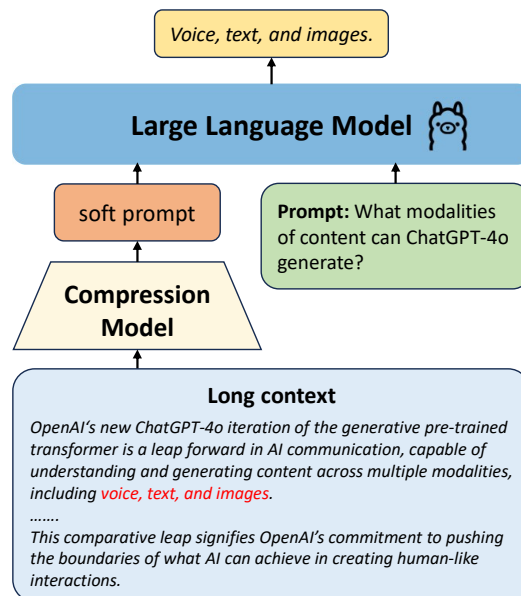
Voice, text, and images.

Large Language Model

soft prompt

Prompt: What modalities of content can ChatGPT-4o generate?

Compression Model

Long context

OpenAI's new ChatGPT-4o iteration of the generative pre-trained transformer is a leap forward in AI communication, capable of understanding and generating content across multiple modalities, including voice, text, and images.

.......

This comparative leap signifies OpenAI's commitment to pushing the boundaries of what AI can achieve in creating human-like interactions.